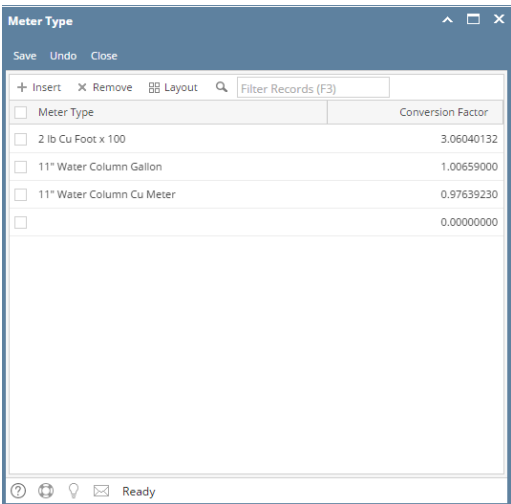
Meter Type

Save Undo Close

+ Insert × Remove Layout Filter Records (F3)

| Meter Type | Conversion Factor |
|---|---|
| 2 lb Cu Foot x 100 | 3.06040132 |
| 11" Water Column Gallon | 1.00659000 |
| 11" Water Column Cu Meter | 0.97639230 |
| | 0.00000000 |

Ready